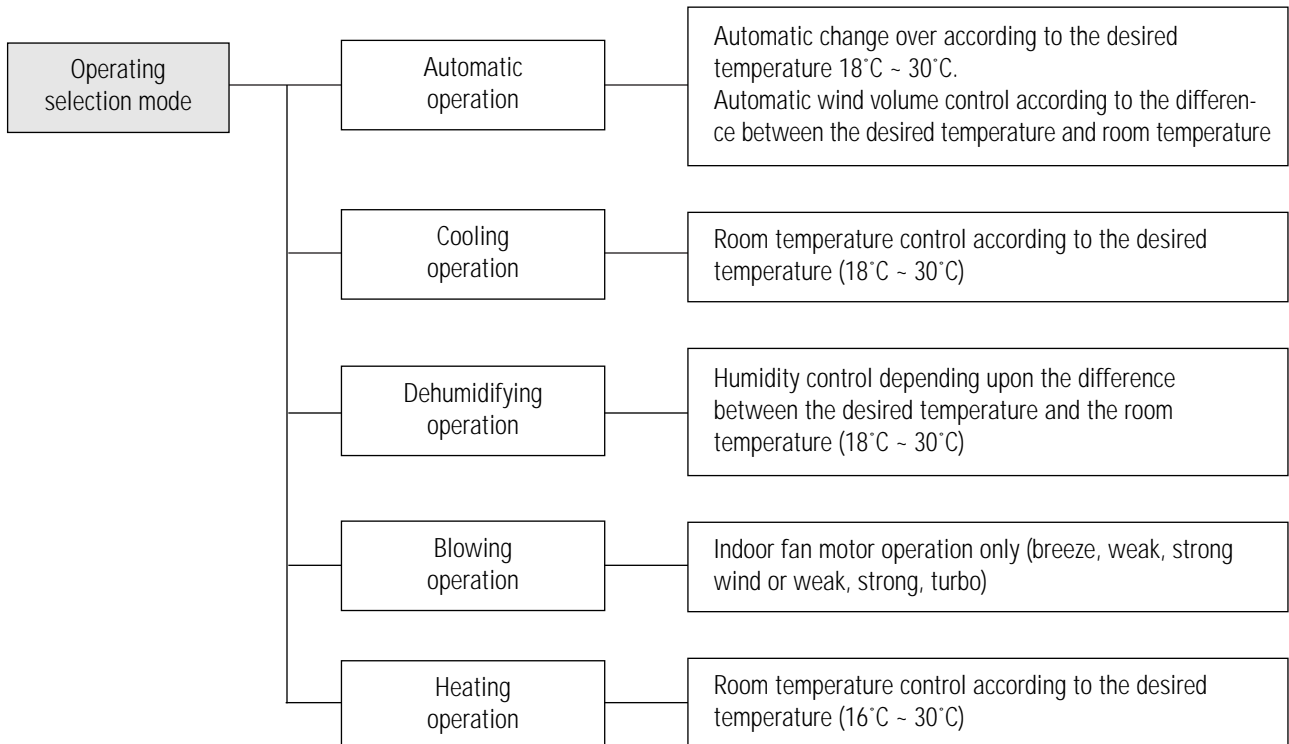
Operating selection mode

Automatic operation

Automatic change over according to the desired temperature 18˚C ~ 30˚C.
Automatic wind volume control according to the difference between the desired temperature and room temperature

Cooling operation

Room temperature control according to the desired temperature (18˚C ~ 30˚C)

Dehumidifying operation

Humidity control depending upon the difference between the desired temperature and the room temperature (18˚C ~ 30˚C)

Blowing operation

Indoor fan motor operation only (breeze, weak, strong wind or weak, strong, turbo)

Heating operation

Room temperature control according to the desired temperature (16˚C ~ 30˚C)